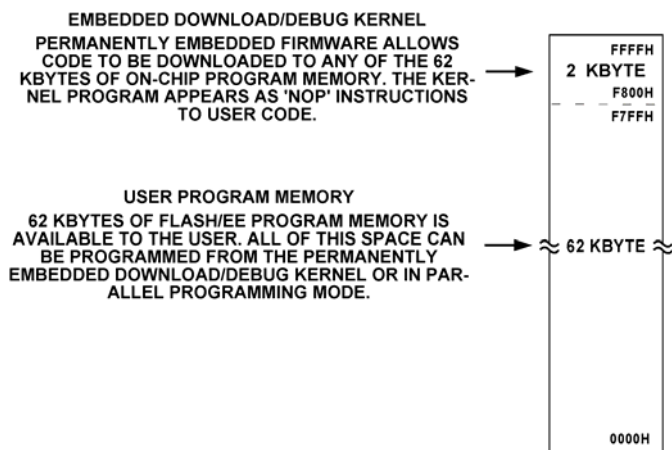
EMBEDDED DOWNLOAD/DEBUG KERNEL

PERMANENTLY EMBEDDED FIRMWARE ALLOWS CODE TO BE DOWNLOADED TO ANY OF THE 62 KBYTES OF ON-CHIP PROGRAM MEMORY. THE KERNEL PROGRAM APPEARS AS 'NOP' INSTRUCTIONS TO USER CODE.

FFFFH
2 KBYTE
F800H
F7FFH

USER PROGRAM MEMORY

62 KBYTES OF FLASH/EE PROGRAM MEMORY IS AVAILABLE TO THE USER. ALL OF THIS SPACE CAN BE PROGRAMMED FROM THE PERMANENTLY EMBEDDED DOWNLOAD/DEBUG KERNEL OR IN PARALLEL PROGRAMMING MODE.

62 KBYTE

0000H